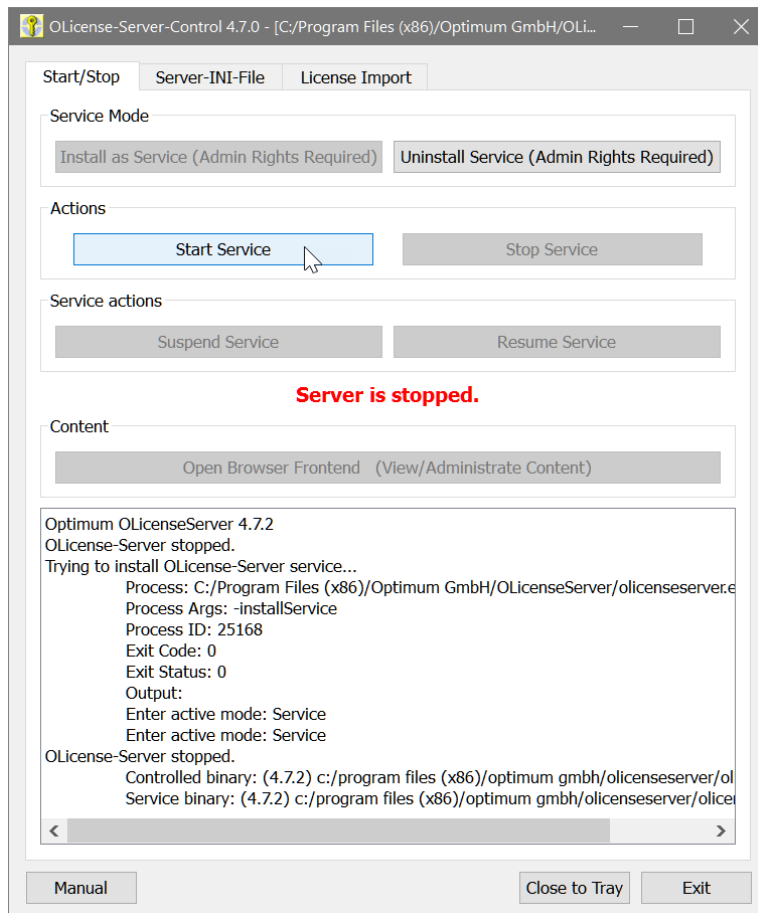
OLicense-Server-Control 4.7.0 - [C:/Program Files (x86)/Optimum GmbH/OLi...

Start/Stop | Server-INI-File | License Import

Service Mode

Install as Service (Admin Rights Required)

Uninstall Service (Admin Rights Required)

Actions

Start Service

Stop Service

Service actions

Suspend Service

Resume Service

Server is stopped.

Content

Open Browser Frontend (View/Administrate Content)

Optimum OLicenseServer 4.7.2
OLicense-Server stopped.
Trying to install OLicense-Server service...
Process: C:/Program Files (x86)/Optimum GmbH/OLicenseServer/olicenseserver.e
Process Args: -installService
Process ID: 25168
Exit Code: 0
Exit Status: 0
Output:
Enter active mode: Service
Enter active mode: Service
OLicense-Server stopped.
Controlled binary: (4.7.2) c:/program files (x86)/optimum gmbh/olicenseserver/ol
Service binary: (4.7.2) c:/program files (x86)/optimum gmbh/olicenseserver/olicen

Manual

Close to Tray

Exit